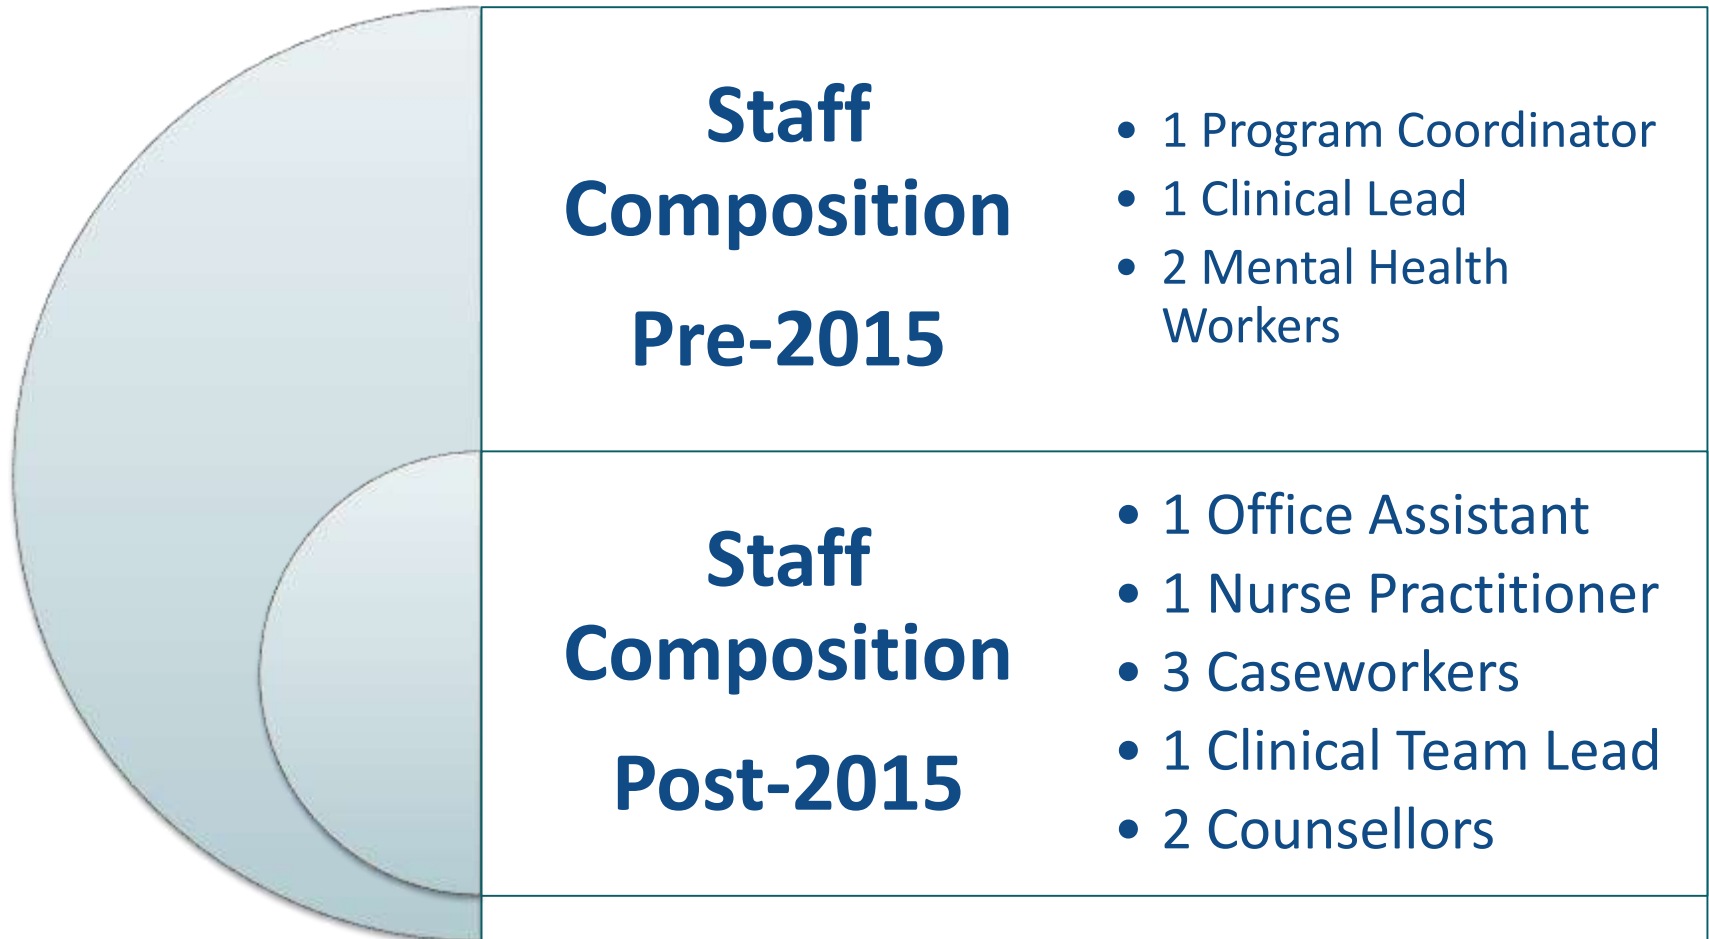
Staff Composition

Pre-2015

- 1 Program Coordinator
- 1 Clinical Lead
- 2 Mental Health Workers

Staff Composition

Post-2015

- 1 Office Assistant
- 1 Nurse Practitioner
- 3 Caseworkers
- 1 Clinical Team Lead
- 2 Counsellors